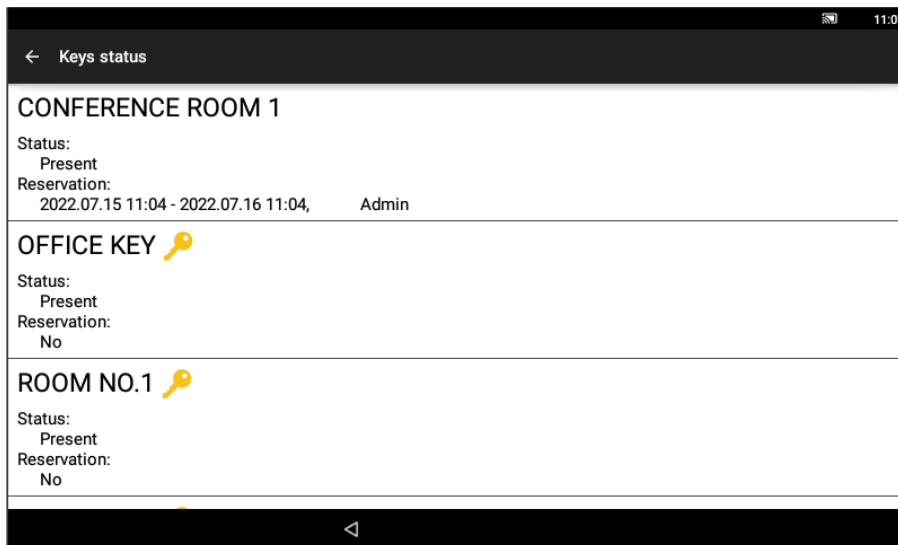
11:0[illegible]

← Keys status

CONFERENCE ROOM 1

Status:
Present
Reservation:
2022.07.15 11:04 - 2022.07.16 11:04, Admin

OFFICE KEY

Status:
Present
Reservation:
No

ROOM NO.1

Status:
Present
Reservation:
No